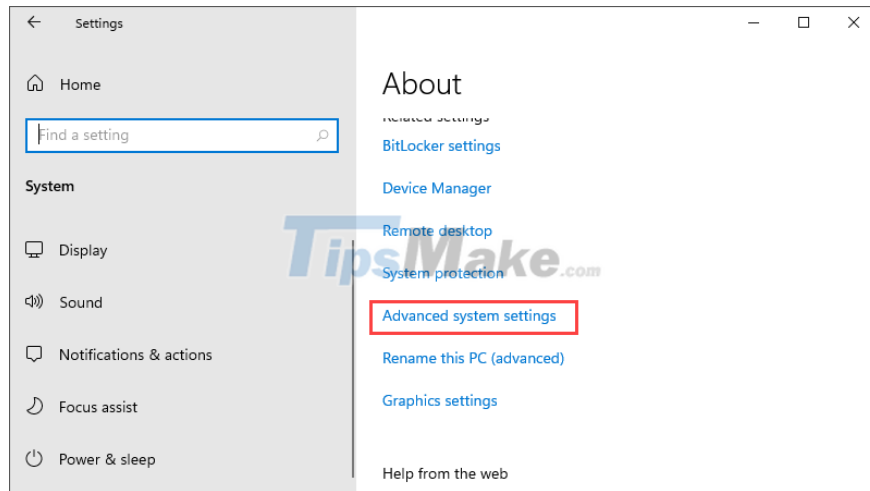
Settings

Home

Find a setting

System

Display

Sound

Notifications & actions

Focus assist

Power & sleep

About

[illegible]

BitLocker settings

Device Manager

Remote desktop

System protection

Advanced system settings

Rename this PC (advanced)

Graphics settings

Help from the web

TipsMake.com